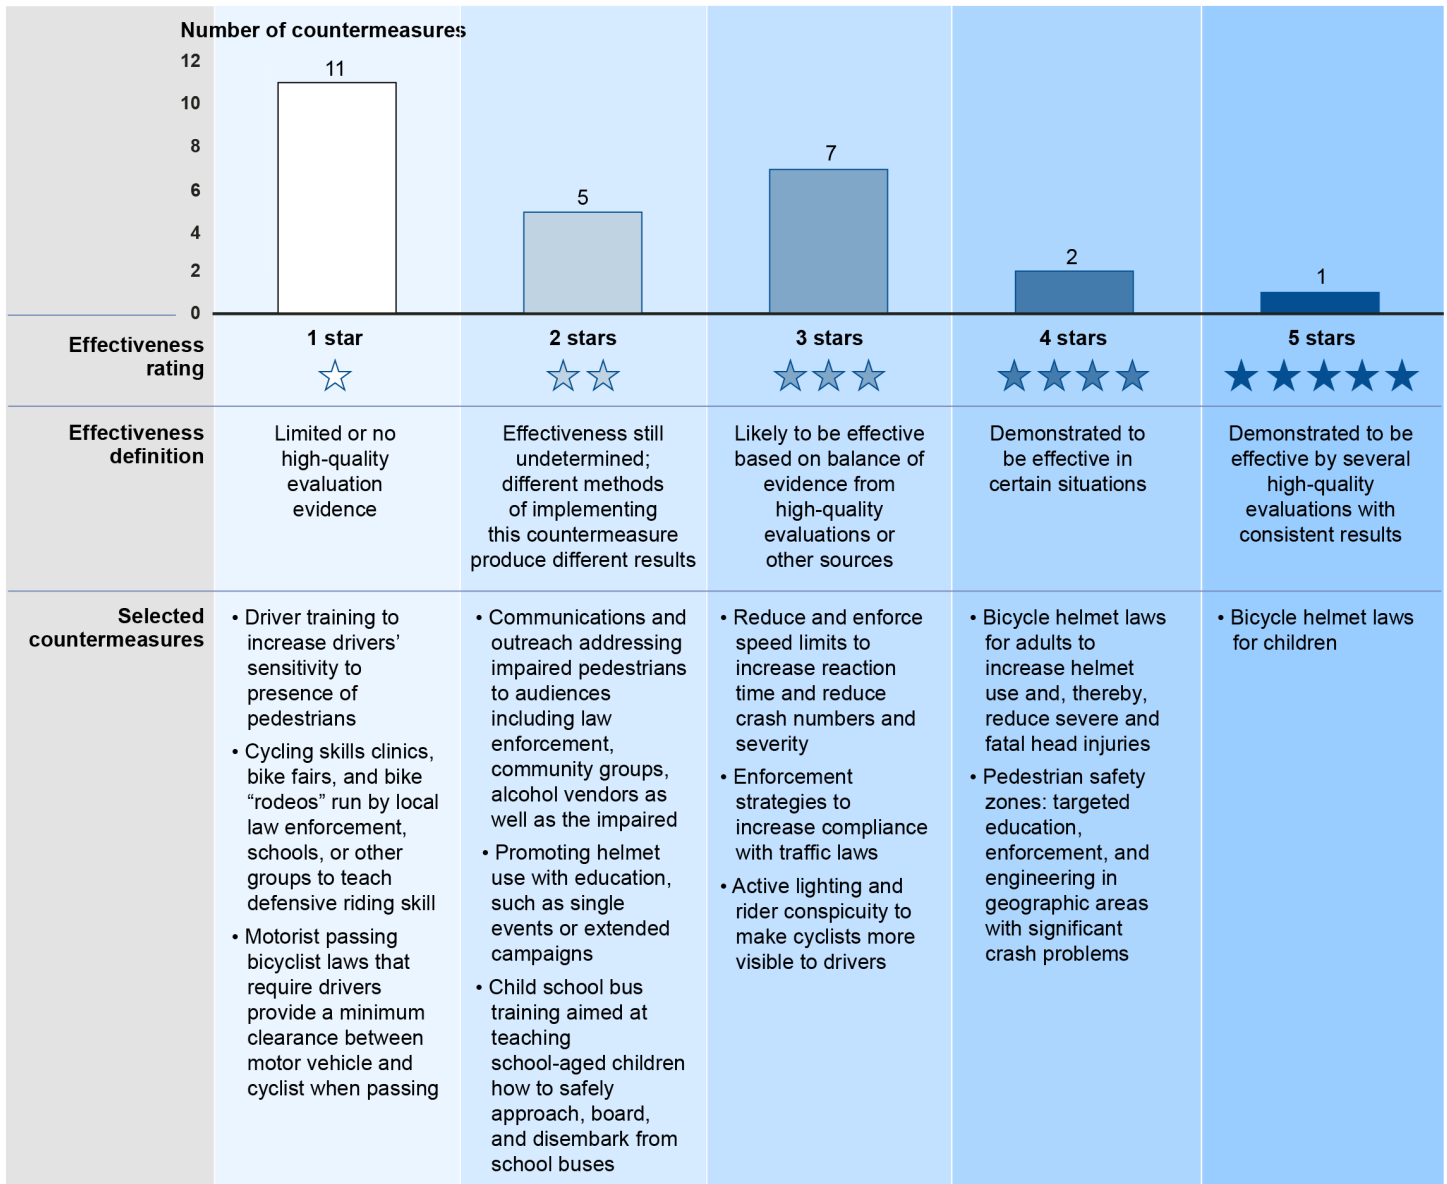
Number of countermeasures

12
10
8
6
4
2
0

11
5
7
2
1

| | 1 star | 2 stars | 3 stars | 4 stars | 5 stars |
|---|---|---|---|---|---|
| Effectiveness rating | ☆ | ☆☆ | ★★★ | ★★★★ | ★★★★★ |
| Effectiveness definition | Limited or no high-quality evaluation evidence | Effectiveness still undetermined; different methods of implementing this countermeasure produce different results | Likely to be effective based on balance of evidence from high-quality evaluations or other sources | Demonstrated to be effective in certain situations | Demonstrated to be effective by several high-quality evaluations with consistent results |
| Selected countermeasures | • Driver training to increase drivers' sensitivity to presence of pedestrians<br>• Cycling skills clinics, bike fairs, and bike "rodeos" run by local law enforcement, schools, or other groups to teach defensive riding skill<br>• Motorist passing bicyclist laws that require drivers provide a minimum clearance between motor vehicle and cyclist when passing | • Communications and outreach addressing impaired pedestrians to audiences including law enforcement, community groups, alcohol vendors as well as the impaired<br>• Promoting helmet use with education, such as single events or extended campaigns<br>• Child school bus training aimed at teaching school-aged children how to safely approach, board, and disembark from school buses | • Reduce and enforce speed limits to increase reaction time and reduce crash numbers and severity<br>• Enforcement strategies to increase compliance with traffic laws<br>• Active lighting and rider conspicuity to make cyclists more visible to drivers | • Bicycle helmet laws for adults to increase helmet use and, thereby, reduce severe and fatal head injuries<br>• Pedestrian safety zones: targeted education, enforcement, and engineering in geographic areas with significant crash problems | • Bicycle helmet laws for children |